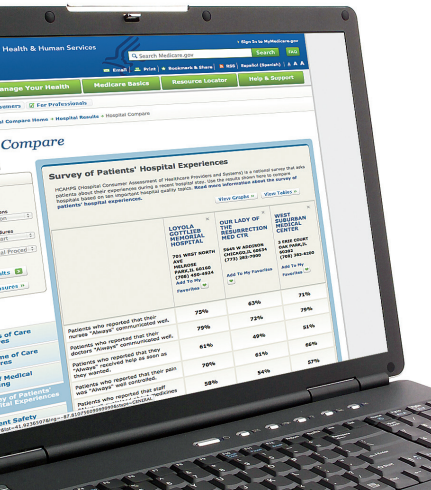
Health & Human Services

Search Medicare.gov Search FAQ

Sign In to MyMedicare.gov

Email | Print | Bookmark & Share | RSS | Español (Spanish) | A A A

Manage Your Health | Medicare Basics | Resource Locator | Help & Support

For Professionals

Hospital Compare Home > Hospital Results > Hospital Compare

Compare

Survey of Patients' Hospital Experiences

HCAHPS (Hospital Consumer Assessment of Healthcare Providers and Systems) is a national survey that asks patients about their experiences during a recent hospital stay. Use the results shown here to compare hospitals based on ten important hospital quality topics. Read more information about the survey of patients' hospital experiences.

View Graphs | View Tables

| | LOYOLA GOTTLIEB MEMORIAL HOSPITAL 701 WEST NORTH AVE MELROSE PARK,IL 60160 (708) 450-4924 Add To My Favorites | OUR LADY OF THE RESURRECTION MED CTR 5645 W ADDISON CHICAGO,IL 60634 (773) 282-7000 Add To My Favorites | WEST SUBURBAN MEDICAL CENTER 3 ERIE COURT OAK PARK,IL 60302 (708) 383-6200 Add To My Favorites |
|---|---|---|---|
| Patients who reported that their nurses "Always" communicated well. | 75% | 63% | 71% |
| Patients who reported that their doctors "Always" communicated well. | 79% | 73% | 79% |
| Patients who reported that they "Always" received help as soon as they wanted. | 61% | 49% | 61% |
| Patients who reported that their pain was "Always" well controlled. | 70% | 61% | 66% |
| Patients who reported that staff | 58% | 54% | 57% |

of Care
me of Care
f Medical
ng
f Patients'
ences
ent Safety